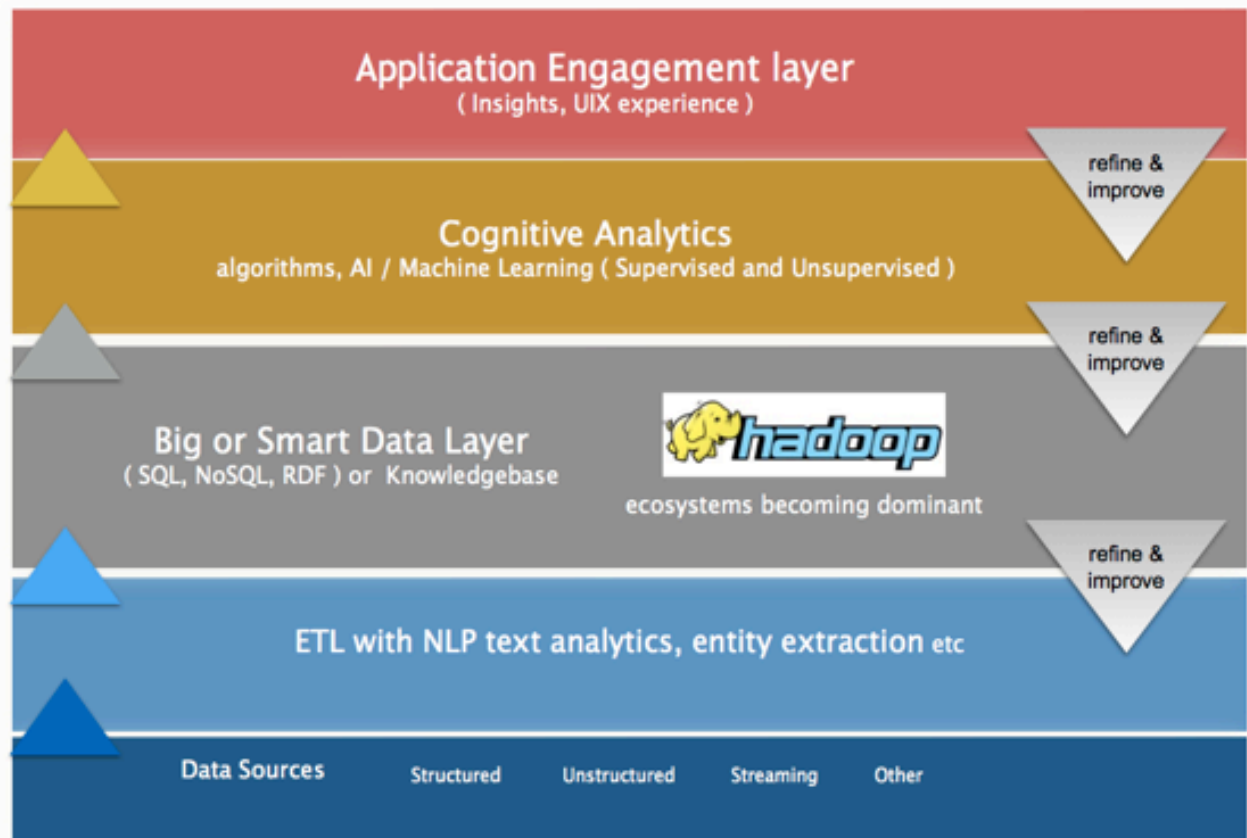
Application Engagement layer
( Insights, UIX experience )

refine & improve

Cognitive Analytics
algorithms, AI / Machine Learning ( Supervised and Unsupervised )

refine & improve

Big or Smart Data Layer
( SQL, NoSQL, RDF ) or Knowledgebase

hadoop

ecosystems becoming dominant

refine & improve

ETL with NLP text analytics, entity extraction etc

Data Sources Structured Unstructured Streaming Other